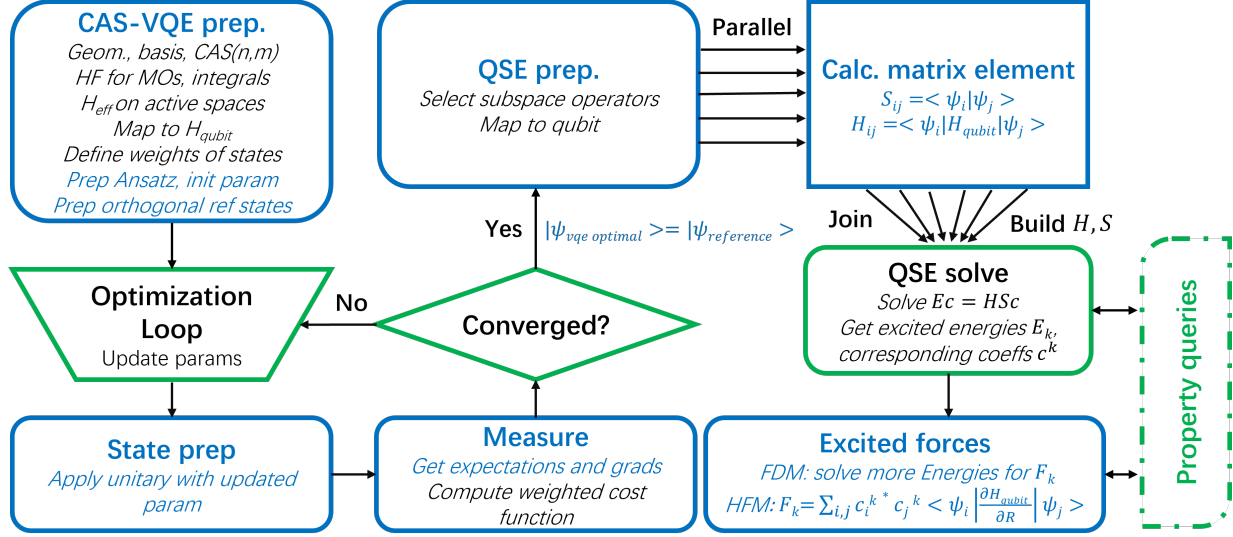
CAS-VQE prep.
Geom., basis, CAS(n,m)
HF for MOs, integrals
$H_{eff}$ on active spaces
Map to $H_{qubit}$
Define weights of states
Prep Ansatz, init param
Prep orthogonal ref states

QSE prep.
Select subspace operators
Map to qubit

Parallel

Calc. matrix element
$S_{ij} =< \psi_i|\psi_j >$
$H_{ij} =< \psi_i|H_{qubit}|\psi_j >$

Optimization Loop
Update params

No

Converged?

Yes

$|\psi_{vqe\ optimal} >= |\psi_{reference} >$

Join

Build $H, S$

QSE solve
Solve $Ec = HSc$
Get excited energies $E_k$,
corresponding coeffs $c^k$

Property queries

State prep
Apply unitary with updated param

Measure
Get expectations and grads
Compute weighted cost function

Excited forces
FDM: solve more Energies for $F_k$
HFM: $F_k = \sum_{i,j} {c_i^k}^* c_j^k < \psi_i \left| \frac{\partial H_{qubit}}{\partial R} \right| \psi_j >$